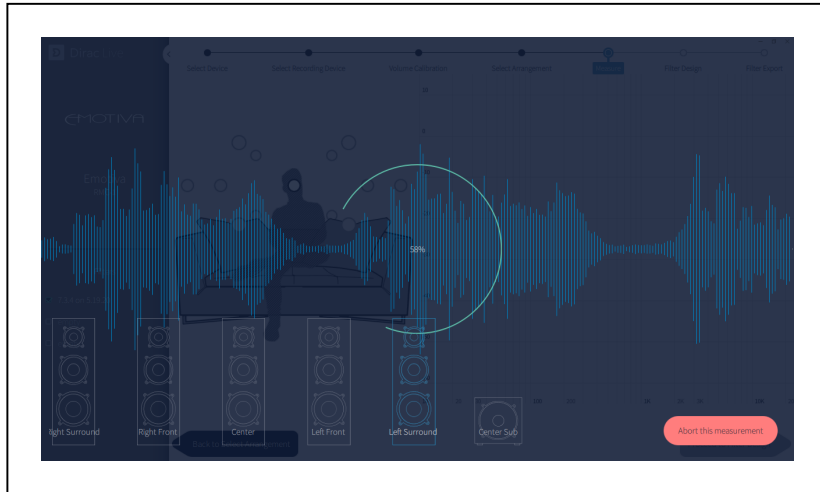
Select Device
Select Recording Device
Volume Calibration
Select Arrangement
Measure
Filter Design
Filter Export

58%

Right Surround
Right Front
Center
Left Front
Left Surround
Center Sub

Back to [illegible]

Abort this measurement